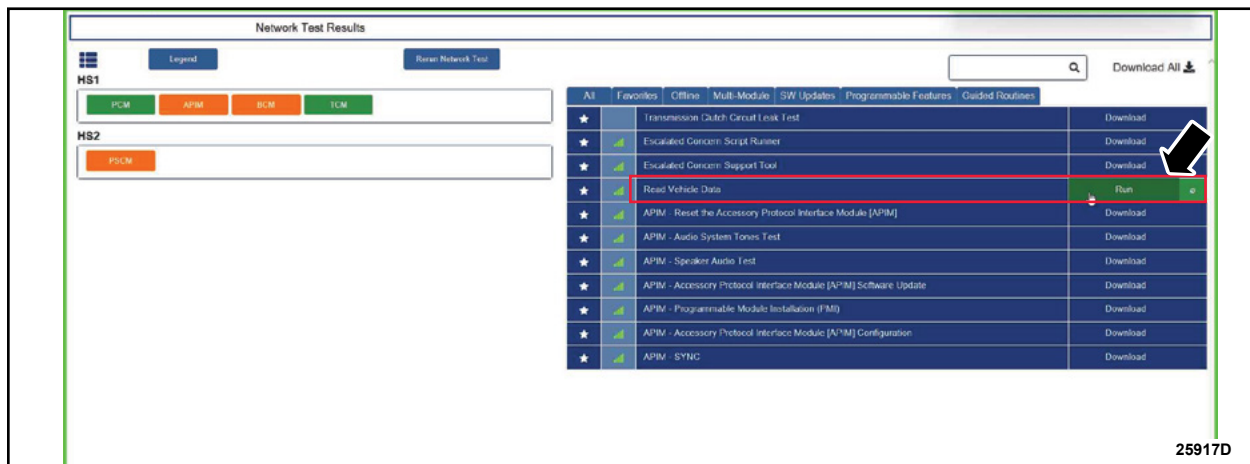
Network Test Results

Legend

Rerun Network Test

HS1

PCM APIM BCM TCM

HS2

PSCM

Download All

All Favorites Offline Multi-Module SW Updates Programmable Features Guided Routines

| | | | |
|---|---|---|---|
| ★ | | Transmission Clutch Circuit Leak Test | Download |
| ★ | | Escalated Concern Script Runner | Download |
| ★ | | Escalated Concern Support Tool | Download |
| ★ | | Read Vehicle Data | Run |
| ★ | | APIM - Reset the Accessory Protocol Interface Module [APIM] | Download |
| ★ | | APIM - Audio System Tones Test | Download |
| ★ | | APIM - Speaker Audio Test | Download |
| ★ | | APIM - Accessory Protocol Interface Module [APIM] Software Update | Download |
| ★ | | APIM - Programmable Module Installation (PMI) | Download |
| ★ | | APIM - Accessory Protocol Interface Module [APIM] Configuration | Download |
| ★ | | APIM - SYNC | Download |

25917D